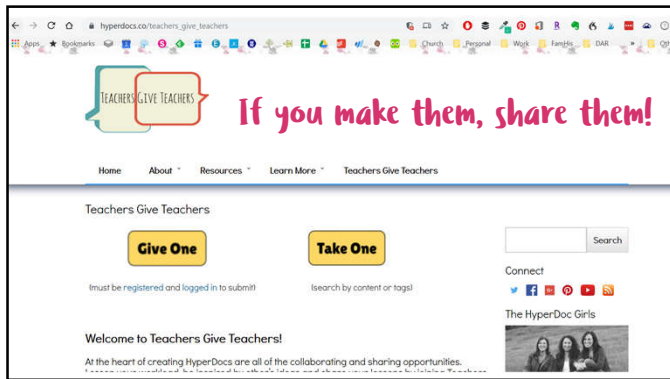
hyperdocs.co/teachers_give_teachers

Apps Bookmarks Church Personal Work FamHis DAR Oth

Teachers Give Teachers

If you make them, share them!

Home About Resources Learn More Teachers Give Teachers

Teachers Give Teachers

Give One

(must be registered and logged in to submit)

Take One

(search by content or tags)

Search

Connect

The HyperDoc Girls

Welcome to Teachers Give Teachers!

At the heart of creating HyperDocs are all of the collaborating and sharing opportunities. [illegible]